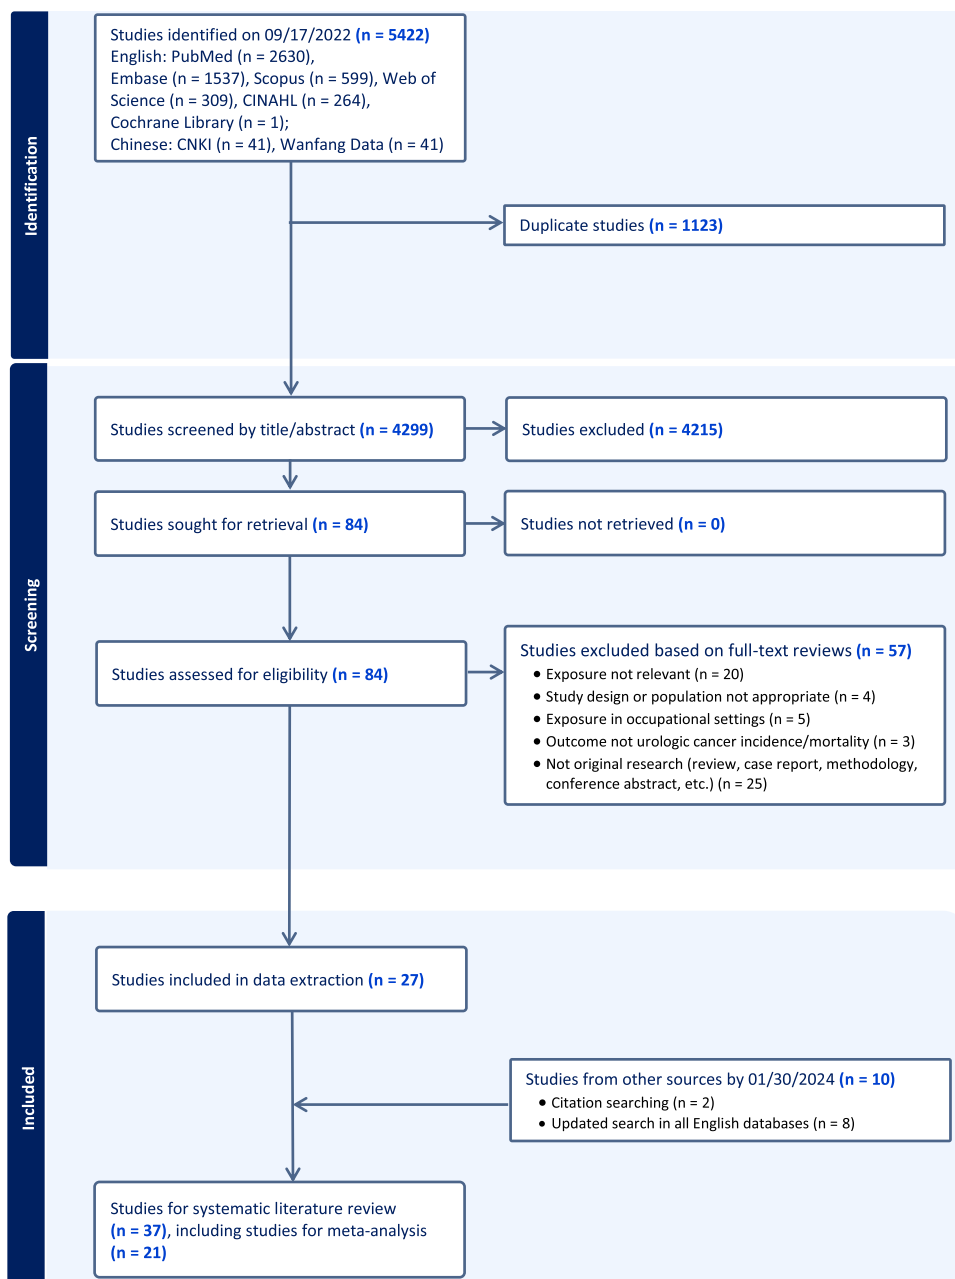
Identification

Studies identified on 09/17/2022 (n = 5422)
English: PubMed (n = 2630), Embase (n = 1537), Scopus (n = 599), Web of Science (n = 309), CINAHL (n = 264), Cochrane Library (n = 1);
Chinese: CNKI (n = 41), Wanfang Data (n = 41)

Duplicate studies (n = 1123)

Screening

Studies screened by title/abstract (n = 4299)

Studies excluded (n = 4215)

Studies sought for retrieval (n = 84)

Studies not retrieved (n = 0)

Studies assessed for eligibility (n = 84)

Studies excluded based on full-text reviews (n = 57)
• Exposure not relevant (n = 20)
• Study design or population not appropriate (n = 4)
• Exposure in occupational settings (n = 5)
• Outcome not urologic cancer incidence/mortality (n = 3)
• Not original research (review, case report, methodology, conference abstract, etc.) (n = 25)

Included

Studies included in data extraction (n = 27)

Studies from other sources by 01/30/2024 (n = 10)
• Citation searching (n = 2)
• Updated search in all English databases (n = 8)

Studies for systematic literature review (n = 37), including studies for meta-analysis (n = 21)